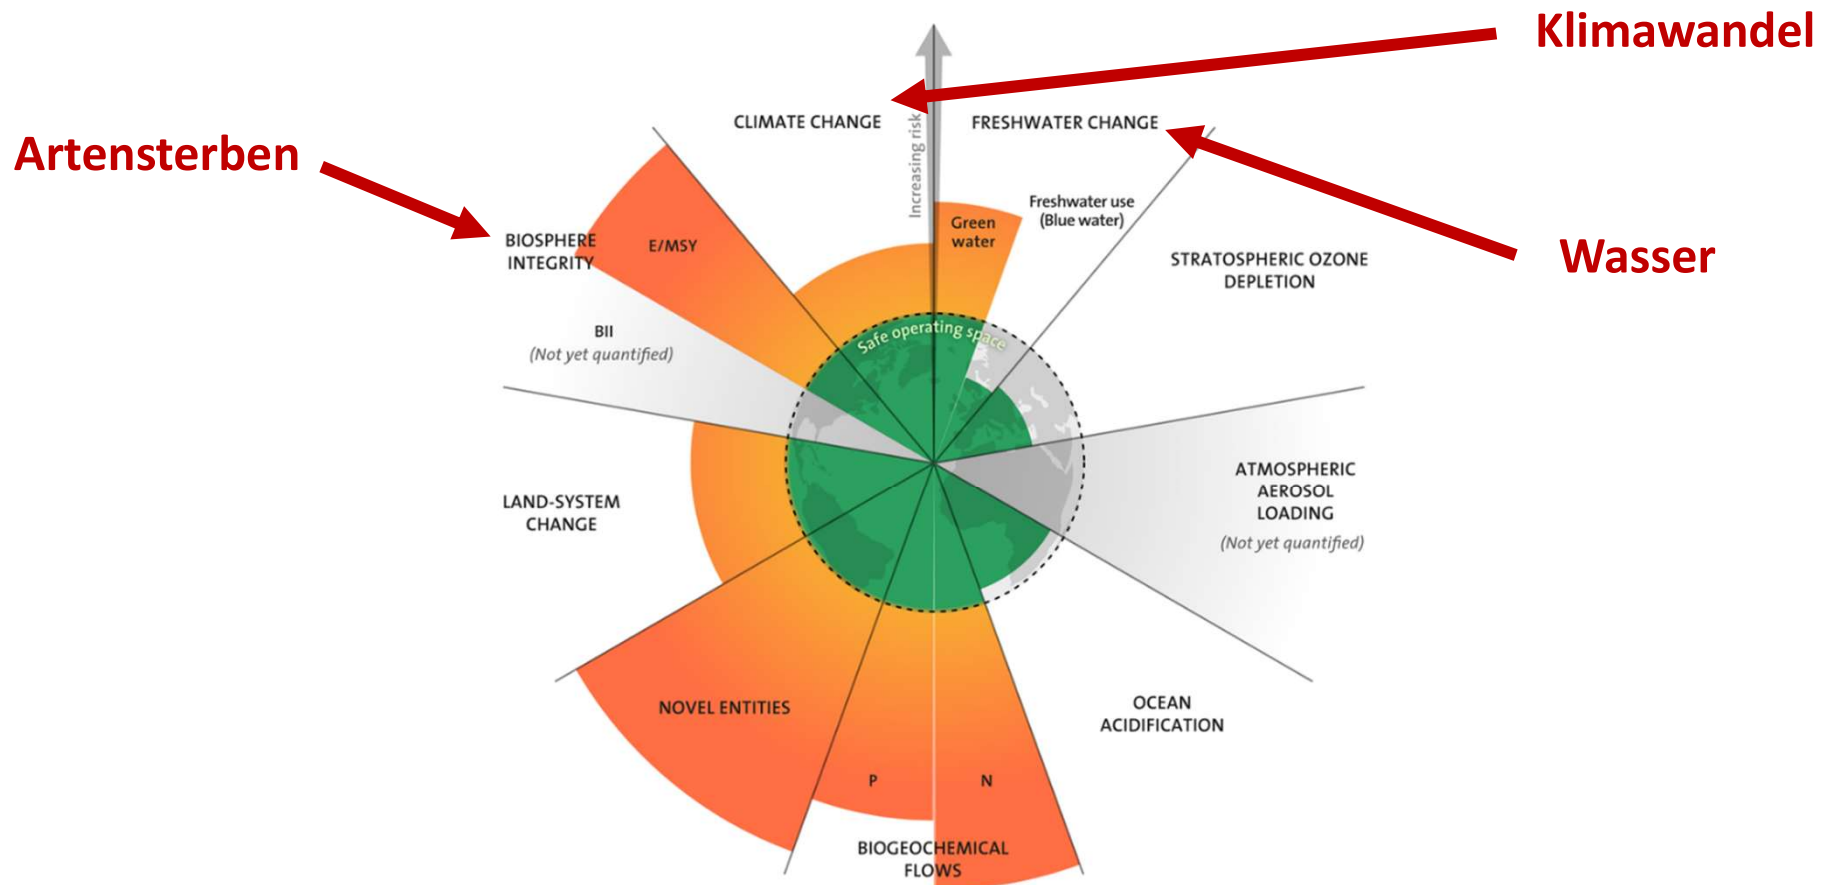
Klimawandel

Artensterben

CLIMATE CHANGE

Increasing risk

FRESHWATER CHANGE

Wasser

BIOSPHERE INTEGRITY

E/MSY

Green water

Freshwater use (Blue water)

STRATOSPHERIC OZONE DEPLETION

BII (Not yet quantified)

Safe operating space

ATMOSPHERIC AEROSOL LOADING (Not yet quantified)

LAND-SYSTEM CHANGE

NOVEL ENTITIES

OCEAN ACIDIFICATION

P

N

BIOGEOCHEMICAL FLOWS